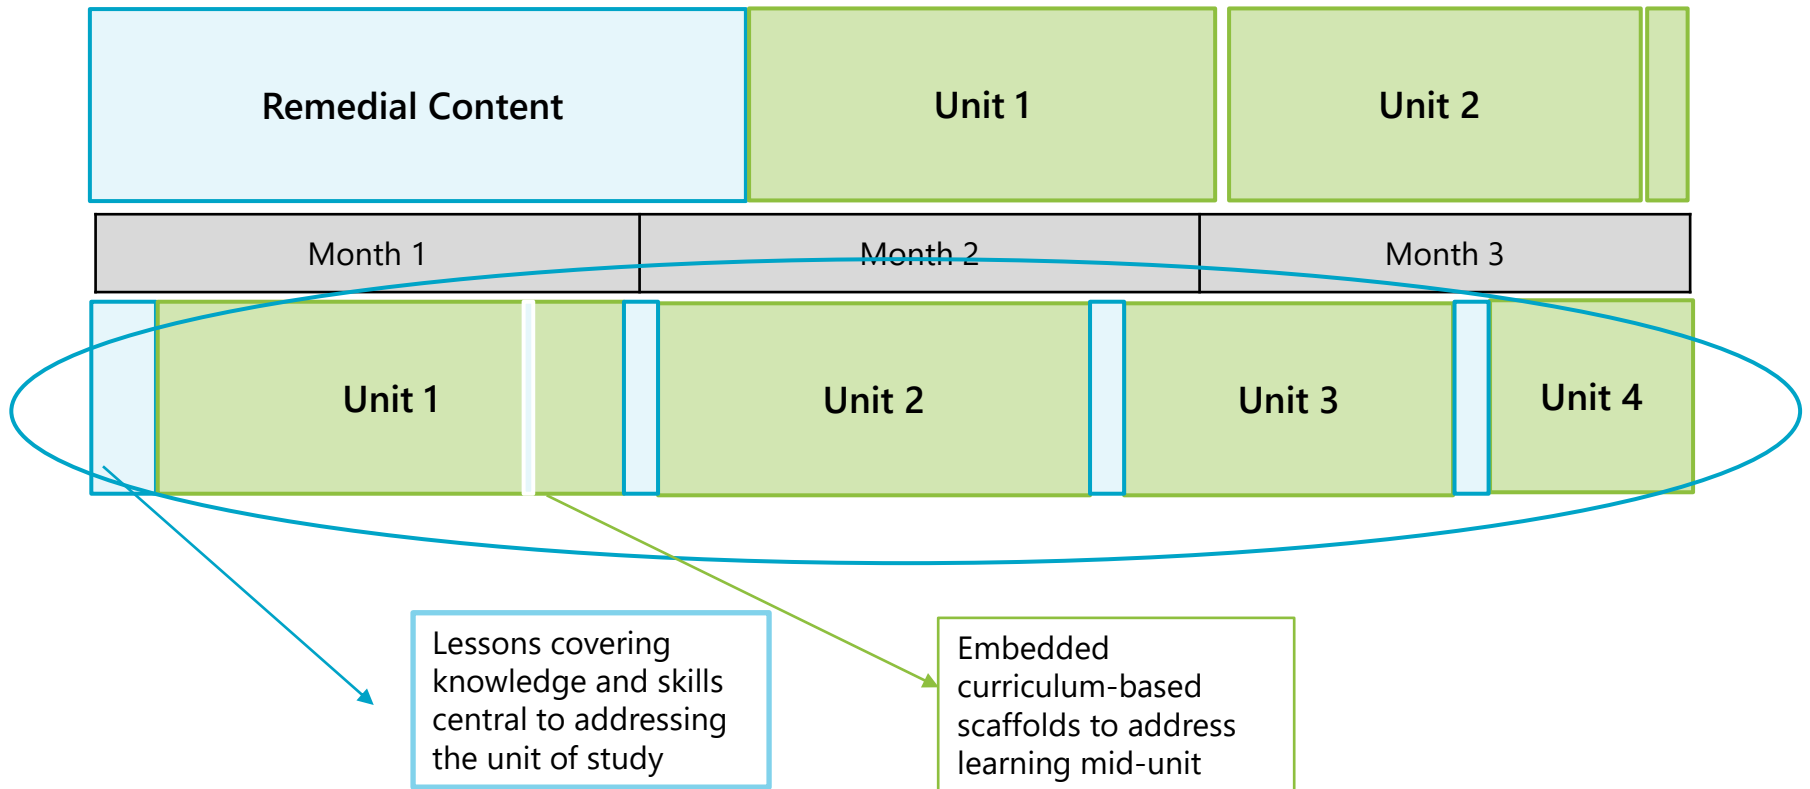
Remedial Content

Unit 1

Unit 2

Month 1

Month 2

Month 3

Unit 1

Unit 2

Unit 3

Unit 4

Lessons covering knowledge and skills central to addressing the unit of study

Embedded curriculum-based scaffolds to address learning mid-unit